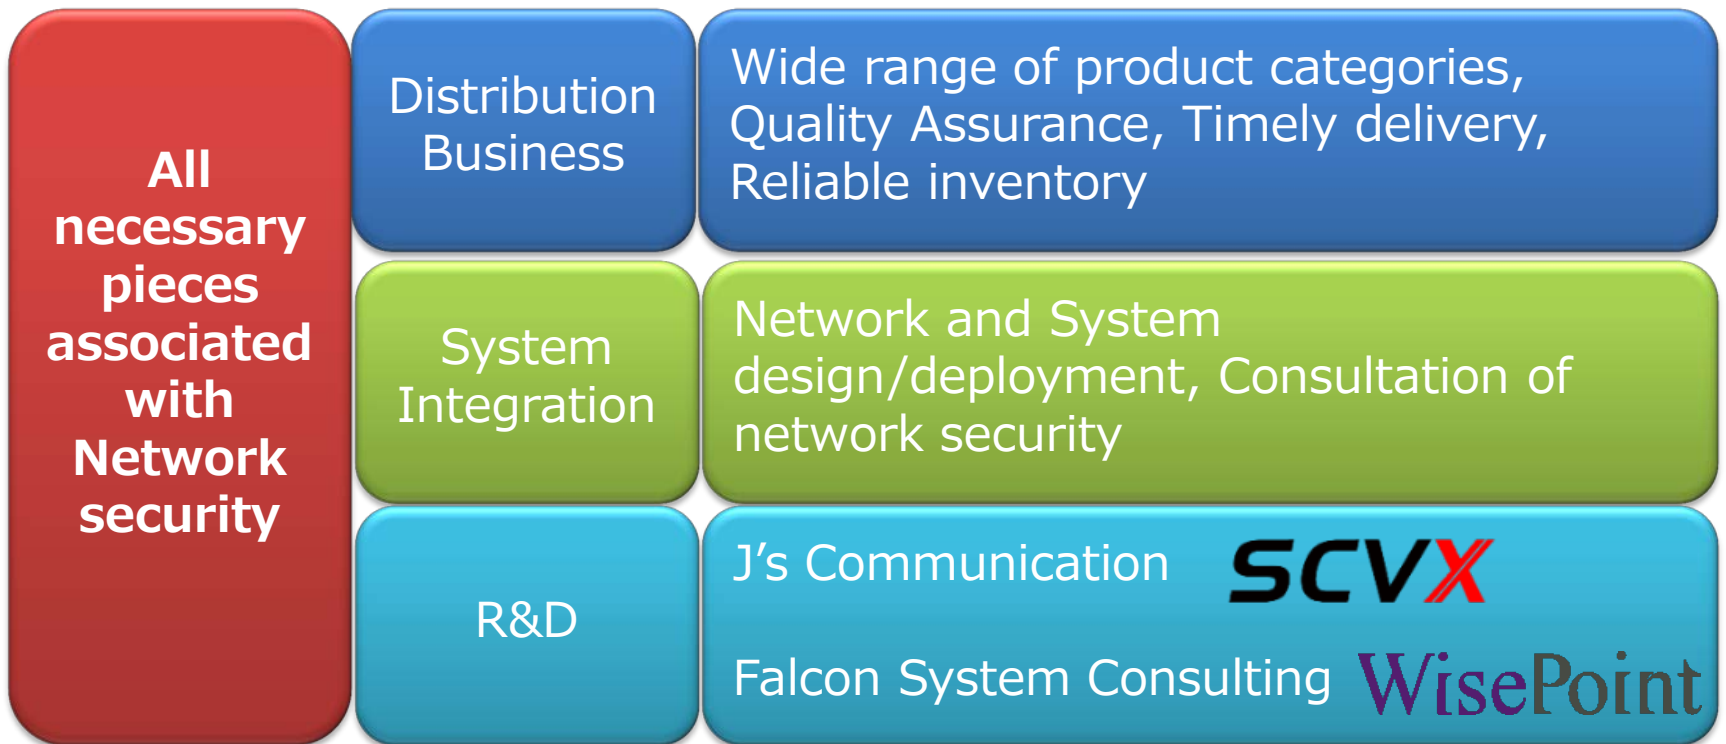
All necessary pieces associated with Network security

Distribution Business

Wide range of product categories, Quality Assurance, Timely delivery, Reliable inventory

System Integration

Network and System design/deployment, Consultation of network security

R&D

J's Communication SCVX

Falcon System Consulting WisePoint